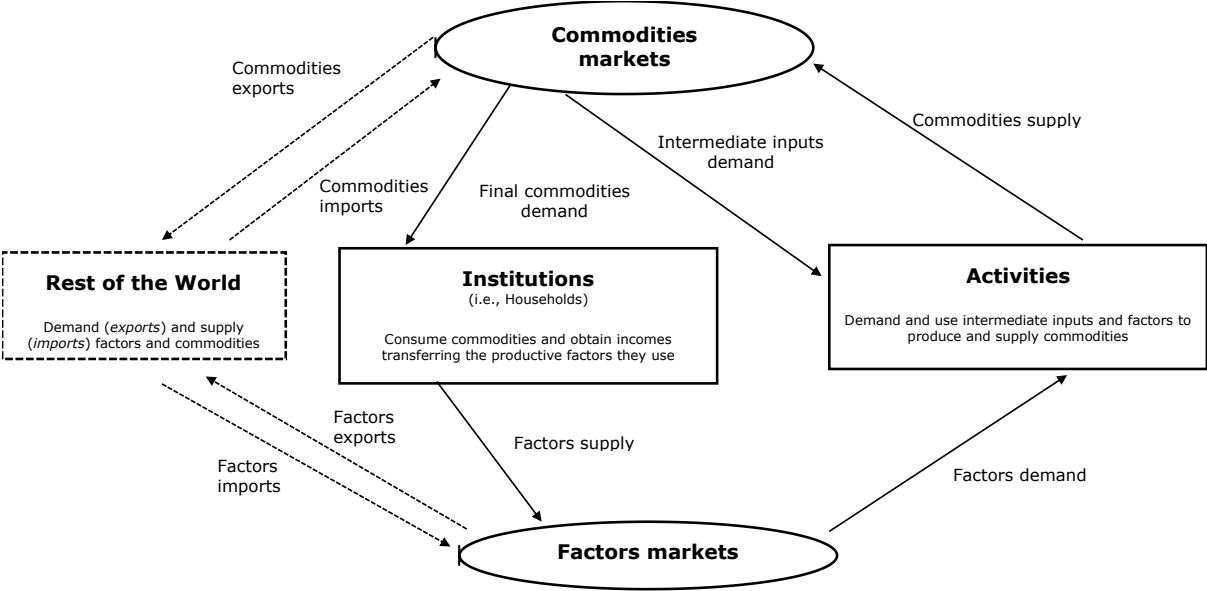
Commodities markets

Commodities exports

Commodities imports

Final commodities demand

Intermediate inputs demand

Commodities supply

Rest of the World

Demand (*exports*) and supply (*imports*) factors and commodities

Institutions
(i.e., Households)

Consume commodities and obtain incomes transferring the productive factors they use

Activities

Demand and use intermediate inputs and factors to produce and supply commodities

Factors exports

Factors imports

Factors supply

Factors demand

Factors markets